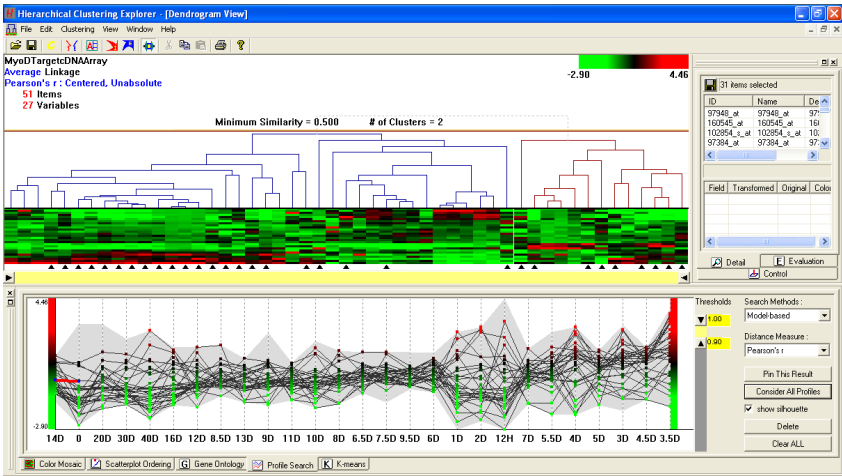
Hierarchical Clustering Explorer - [Dendrogram View]

File Edit Clustering View Window Help

MyoDTargetcDNAArray
Average Linkage
Pearson's r : Centered, Unabsolute
51 Items
27 Variables

-2.90 4.46

Minimum Similarity = 0.500 # of Clusters = 2

31 items selected

| ID | Name | De |
|---|---|---|
| 97948_at | 97948_at | 97 |
| 160545_at | 160545_at | 16 |
| 102854_s_at | 102854_s_at | 10 |
| 97384_at | 97384_at | 97 |

| Field | Transformed | Original | Colo |
|---|---|---|---|

Detail  Evaluation
Control

4.46
-2.90

14D 0 20D 30D 40D 16D 12D 8.5D 13D 9D 11D 10D 8D 6.5D 7.5D 9.5D 6D 1D 2D 12H 7D 5.5D 4D 5D 3D 4.5D 3.5D

Thresholds
1.00
0.90

Search Methods :
Model-based

Distance Measure :
Pearson's r

Pin This Result
Consider All Profiles
show silhouette
Delete
Clear ALL

Color Mosaic | Scatterplot Ordering | Gene Ontology | Profile Search | K-means